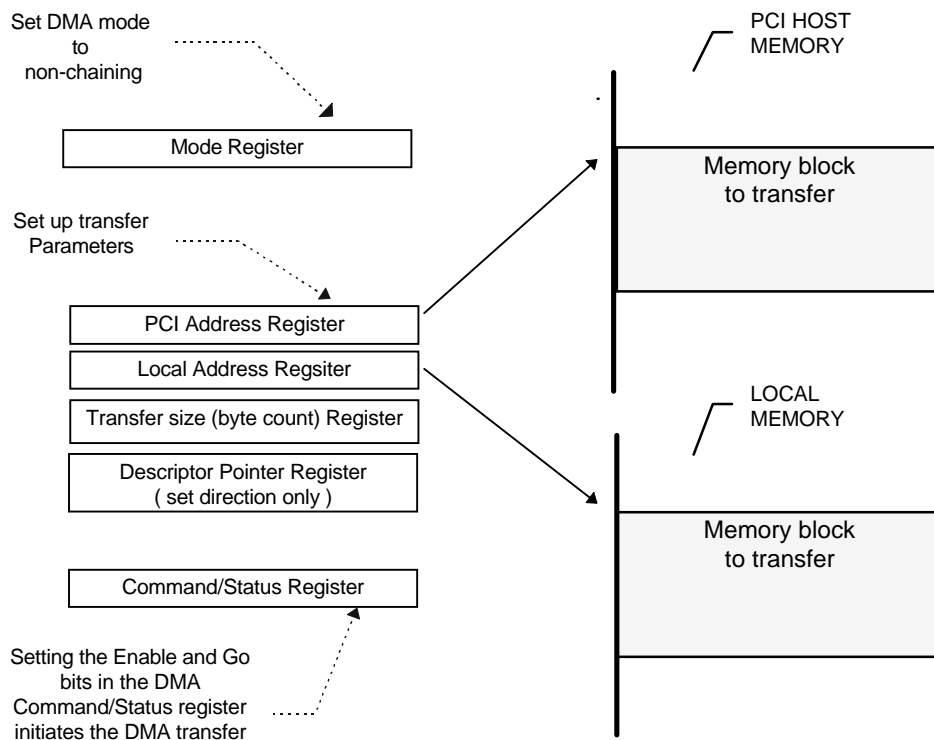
Set DMA mode to non-chaining

Mode Register

Set up transfer Parameters

PCI Address Register

Local Address Regsiter

Transfer size (byte count) Register

Descriptor Pointer Register ( set direction only )

Command/Status Register

Setting the Enable and Go bits in the DMA Command/Status register initiates the DMA transfer

PCI HOST MEMORY

Memory block to transfer

LOCAL MEMORY

Memory block to transfer